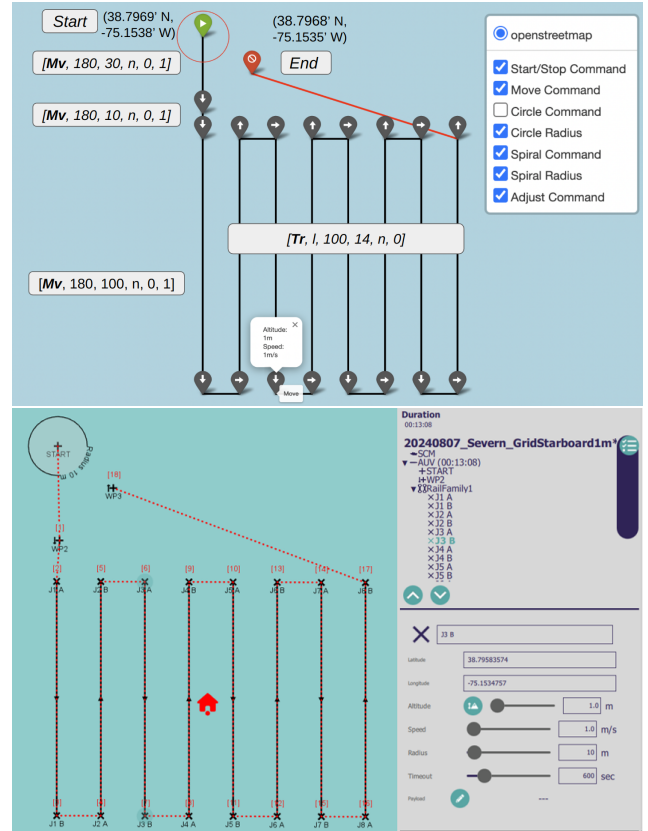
Start (38.7969' N, -75.1538' W)

(38.7968' N, -75.1535' W)

End

[**Mv**, 180, 30, n, 0, 1]

[**Mv**, 180, 10, n, 0, 1]

[**Tr**, l, 100, 14, n, 0]

[**Mv**, 180, 100, n, 0, 1]

Altitude: 1m
Speed: 1m/s

Move

openstreetmap
Start/Stop Command
Move Command
Circle Command
Circle Radius
Spiral Command
Spiral Radius
Adjust Command

START
Radius: 10 m

[19]
WP3
[1]
WP2
[2] [5] [6] [9] [10] [13] [14] [17]
J1 A J2 B J3 A J4 B J5 A J6 B J7 A J8 B
[3] [4] [7] [8] [11] [12] [15] [16]
J1 B J2 A J3 B J4 A J5 B J6 A J7 B J8 A

Duration
00:13:08

20240807_Severn_GridStarboard1m*
SCM
AUV (00:13:08)
START
WP2
RailFamily1
J1 A
J1 B
J2 A
J2 B
J3 A
J3 B
J4 A
J4 B
J5 A
J5 B

J3 B
Latitude 38.79583574
Longitude -75.1534757
Altitude 1.0 m
Speed 1.0 m/s
Radius 10 m
Timeout 600 sec
Payload ---